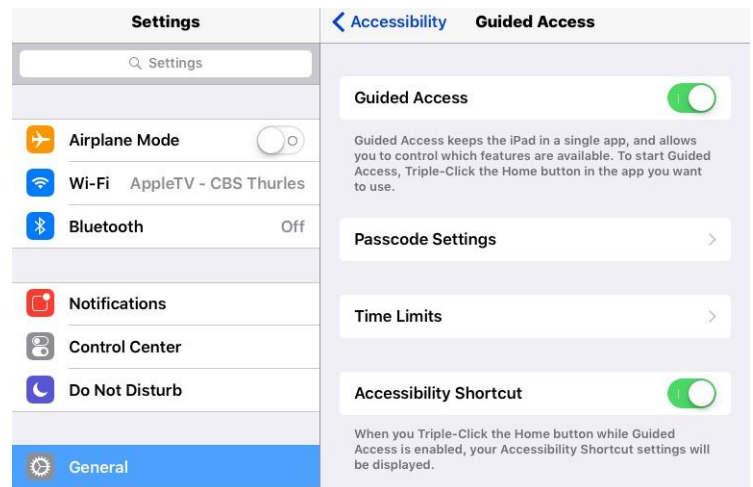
Settings

Settings

Airplane Mode

Wi-Fi AppleTV - CBS Thurles

Bluetooth Off

Notifications

Control Center

Do Not Disturb

General

Accessibility Guided Access

Guided Access

Guided Access keeps the iPad in a single app, and allows you to control which features are available. To start Guided Access, Triple-Click the Home button in the app you want to use.

Passcode Settings

Time Limits

Accessibility Shortcut

When you Triple-Click the Home button while Guided Access is enabled, your Accessibility Shortcut settings will be displayed.